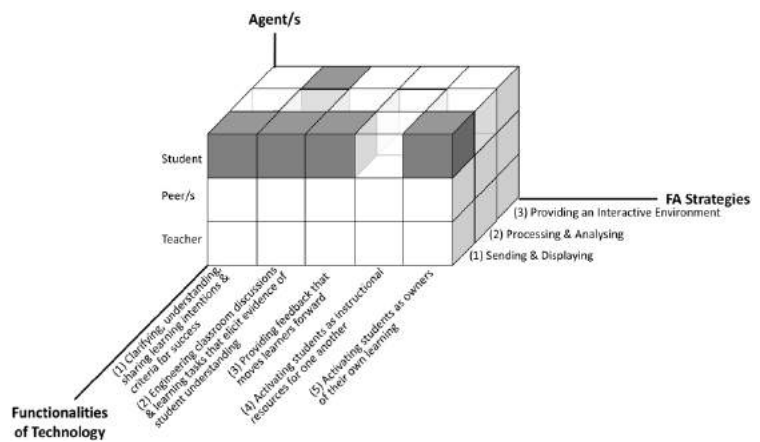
Agent/s

Student

Peer/s

Teacher

FA Strategies

(3) Providing an Interactive Environment

(2) Processing & Analysing

(1) Sending & Displaying

(1) Clarifying, understanding, sharing learning intentions & criteria for success

(2) Engineering classroom discussions & learning tasks that elicit evidence of student understanding

(3) Providing feedback that moves learners forward

(4) Activating students as instructional resources for one another

(5) Activating students as owners of their own learning

Functionalities of Technology